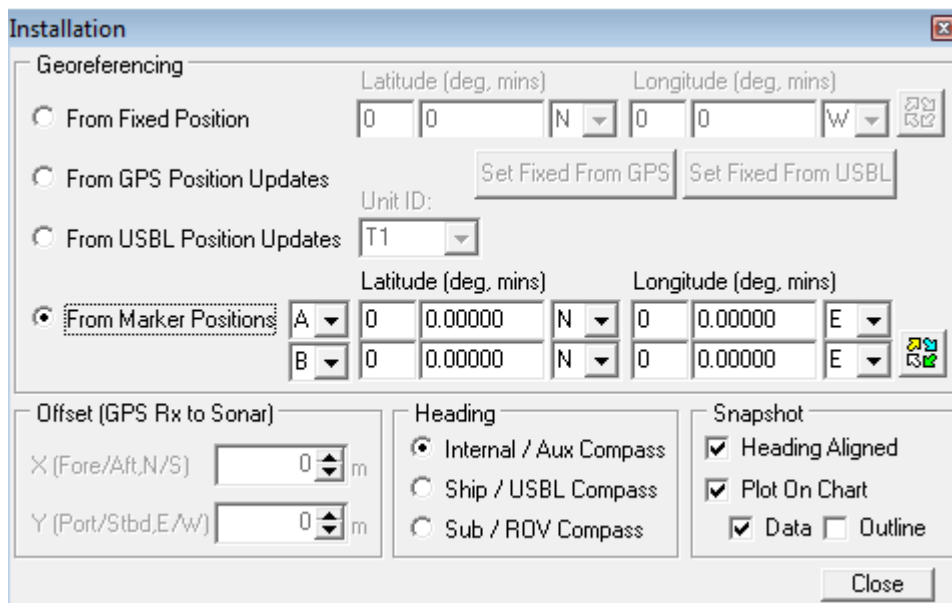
Installation

Georeferencing

From Fixed Position

Latitude (deg, mins)
0 | 0 | N

Longitude (deg, mins)
0 | 0 | W

From GPS Position Updates

Set Fixed From GPS | Set Fixed From USBL

Unit ID:

From USBL Position Updates

T1

Latitude (deg, mins)

Longitude (deg, mins)

From Marker Positions

A | 0 | 0.00000 | N | 0 | 0.00000 | E

B | 0 | 0.00000 | N | 0 | 0.00000 | E

Offset (GPS Rx to Sonar)

X (Fore/Aft,N/S) 0 m

Y (Port/Stbd,E/W) 0 m

Heading

Internal / Aux Compass

Ship / USBL Compass

Sub / ROV Compass

Snapshot

Heading Aligned

Plot On Chart

Data

Outline

Close